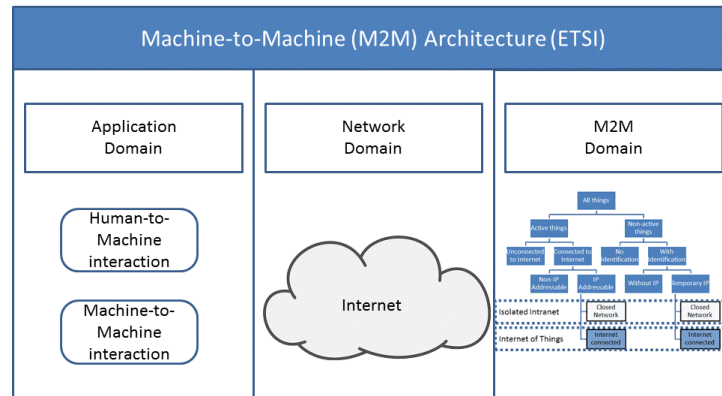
Machine-to-Machine (M2M) Architecture (ETSI)

Application Domain

Human-to-Machine interaction

Machine-to-Machine interaction

Network Domain

Internet

M2M Domain

All things

Active things

Non-active things

Unconnected to Internet

Connected to Internet

No Identification

With Identification

Non-IP Addressable

IP Addressable

Without IP

Temporary IP

Isolated Intranet

Closed Network

Closed Network

Internet of Things

Internet connected

Internet connected